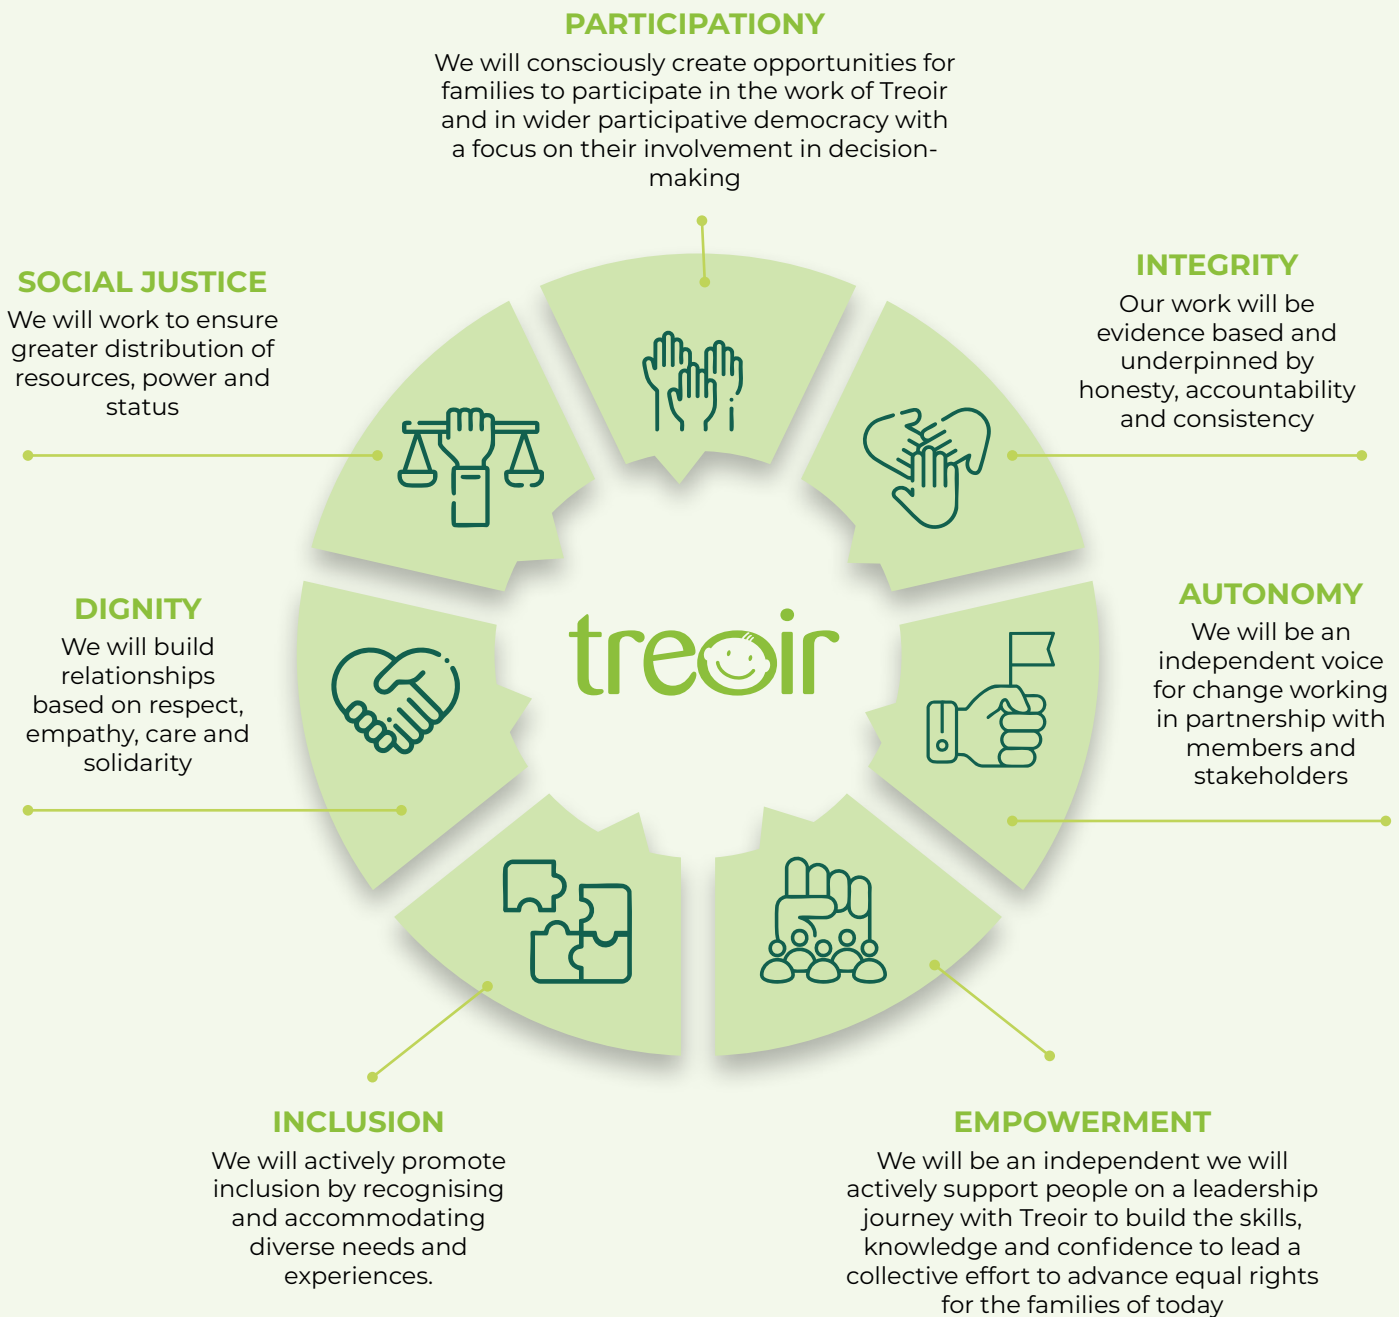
PARTICIPATIONY
We will consciously create opportunities for families to participate in the work of Treoir and in wider participative democracy with a focus on their involvement in decision-making

SOCIAL JUSTICE
We will work to ensure greater distribution of resources, power and status

INTEGRITY
Our work will be evidence based and underpinned by honesty, accountability and consistency

treoir

DIGNITY
We will build relationships based on respect, empathy, care and solidarity

AUTONOMY
We will be an independent voice for change working in partnership with members and stakeholders

INCLUSION
We will actively promote inclusion by recognising and accommodating diverse needs and experiences.

EMPOWERMENT
We will be an independent we will actively support people on a leadership journey with Treoir to build the skills, knowledge and confidence to lead a collective effort to advance equal rights for the families of today